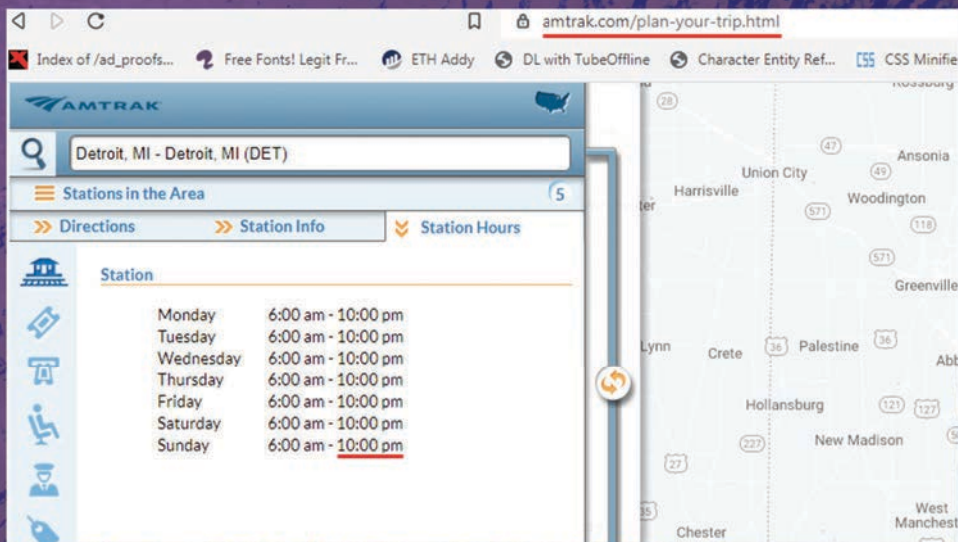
amtrak.com/plan-your-trip.html

Index of /ad_proofs... Free Fonts! Legit Fr... ETH Addy DL with TubeOffline Character Entity Ref... CSS Minifie

AMTRAK

Detroit, MI - Detroit, MI (DET)

Stations in the Area 5

Directions Station Info Station Hours

Station

| | |
|---|---|
| Monday | 6:00 am - 10:00 pm |
| Tuesday | 6:00 am - 10:00 pm |
| Wednesday | 6:00 am - 10:00 pm |
| Thursday | 6:00 am - 10:00 pm |
| Friday | 6:00 am - 10:00 pm |
| Saturday | 6:00 am - 10:00 pm |
| Sunday | 6:00 am - 10:00 pm |

28 47 Ansonia Union City 49 Harrisville Woodington 571 118 571 Greenville Lynn Crete 36 Palestine 36 Hollansburg 121 127 227 New Madison 27 West Manchest Chester